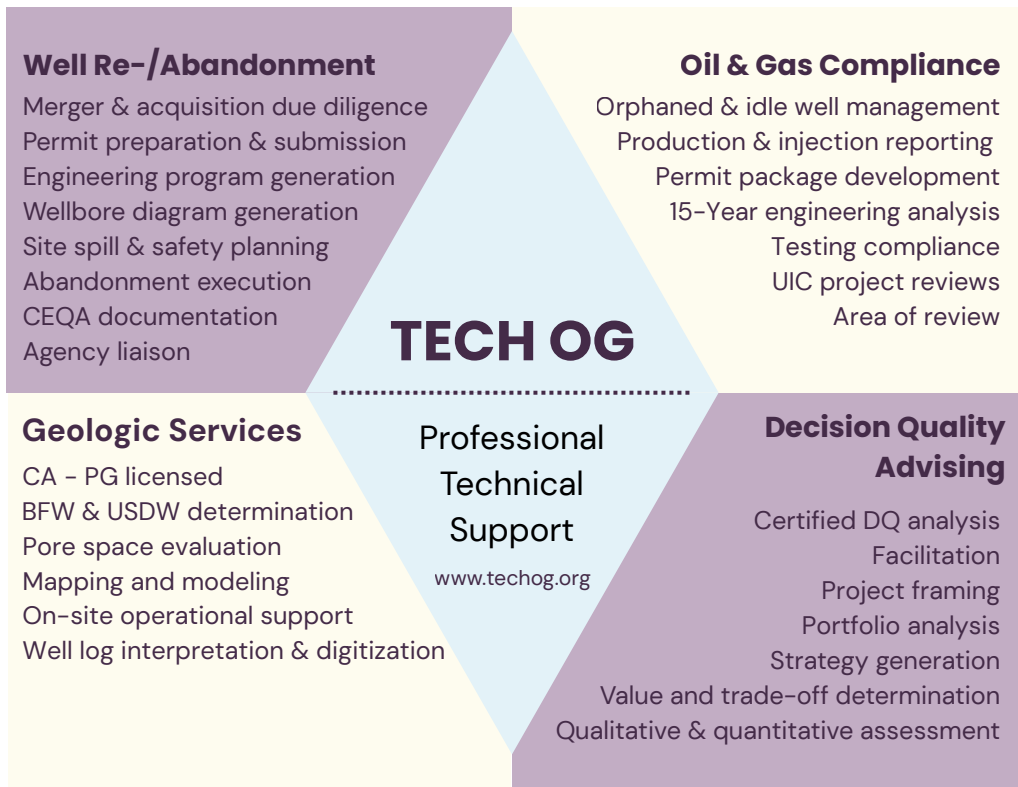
Well Re-/Abandonment
Merger & acquisition due diligence
Permit preparation & submission
Engineering program generation
Wellbore diagram generation
Site spill & safety planning
Abandonment execution
CEQA documentation
Agency liaison

Oil & Gas Compliance
Orphaned & idle well management
Production & injection reporting
Permit package development
15-Year engineering analysis
Testing compliance
UIC project reviews
Area of review

TECH OG

Professional Technical Support
www.techog.org

Geologic Services
CA - PG licensed
BFW & USDW determination
Pore space evaluation
Mapping and modeling
On-site operational support
Well log interpretation & digitization

Decision Quality Advising
Certified DQ analysis
Facilitation
Project framing
Portfolio analysis
Strategy generation
Value and trade-off determination
Qualitative & quantitative assessment